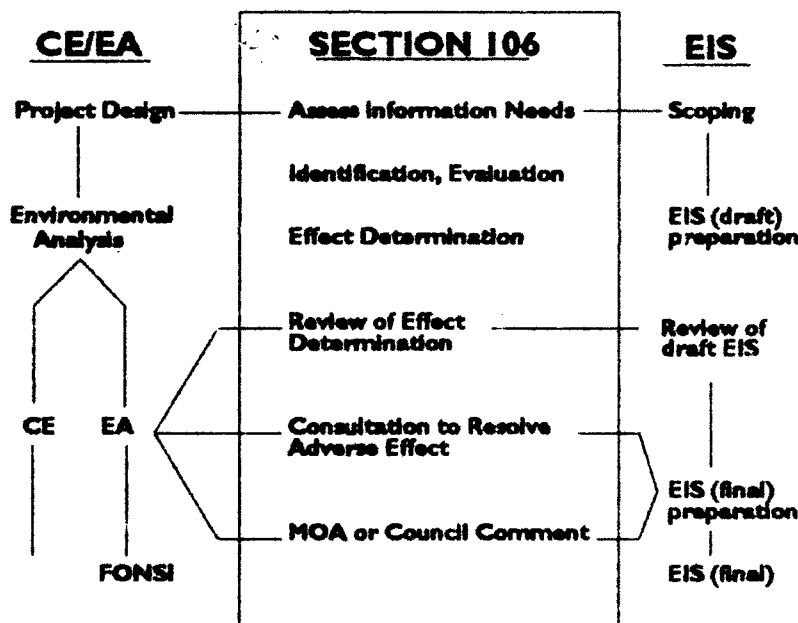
CE/EA

Project Design

Environmental Analysis

CE

EA

FONSI

SECTION 106

Assess Information Needs

Identification, Evaluation

Effect Determination

Review of Effect Determination

Consultation to Resolve Adverse Effect

MOA or Council Comment

EIS

Scoping

EIS (draft) preparation

Review of draft EIS

EIS (final) preparation

EIS (final)